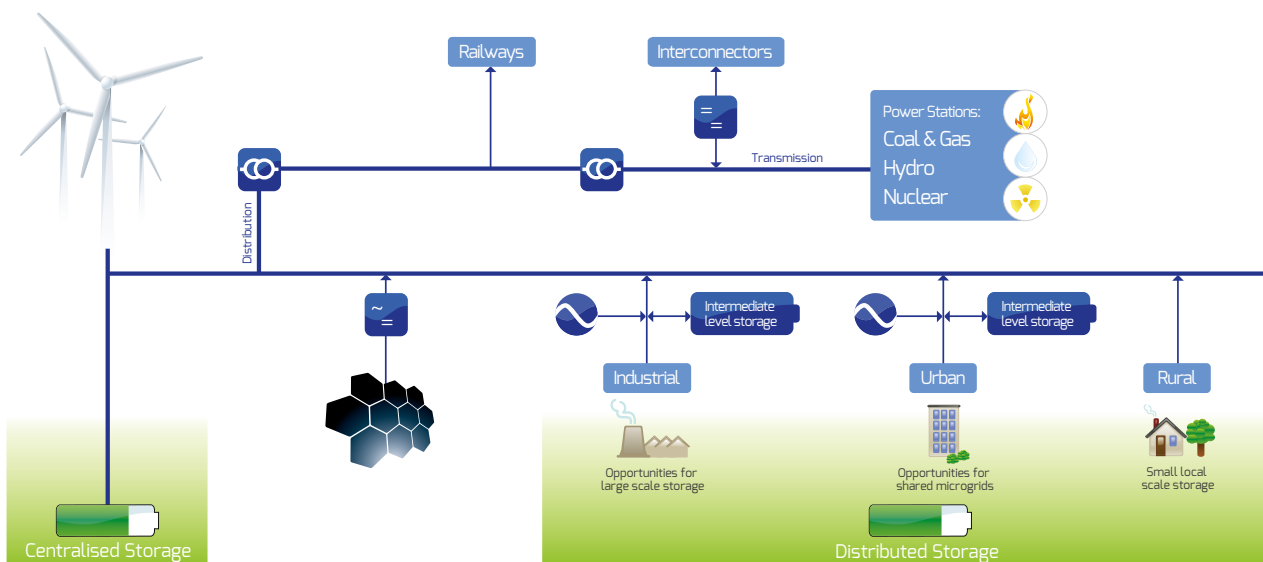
Railways

Interconnectors

=
=

Transmission

Power Stations:
Coal & Gas
Hydro
Nuclear

Distribution

~
=

Intermediate level storage

Intermediate level storage

Industrial

Urban

Rural

Opportunities for large scale storage

Opportunities for shared microgrids

Small local scale storage

Centralised Storage

Distributed Storage